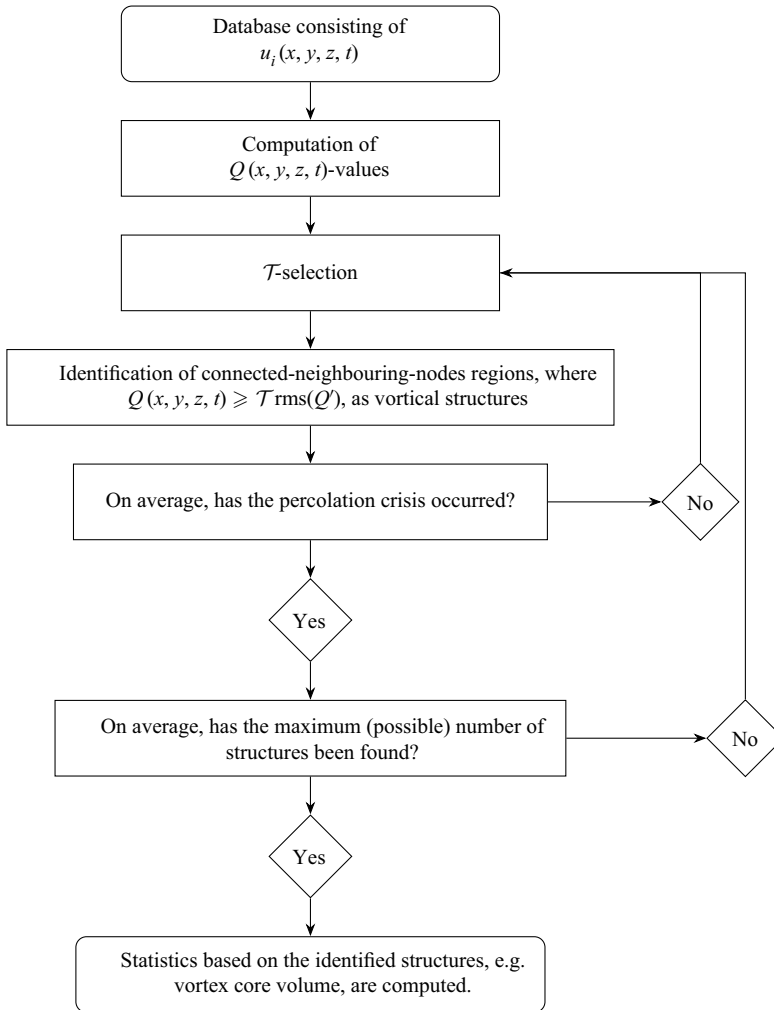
Database consisting of $u_i(x, y, z, t)$

Computation of $Q(x, y, z, t)$-values

$\mathcal{T}$-selection

Identification of connected-neighbouring-nodes regions, where $Q(x, y, z, t) \geqslant \mathcal{T}\,\mathrm{rms}(Q')$, as vortical structures

On average, has the percolation crisis occurred?

No

Yes

On average, has the maximum (possible) number of structures been found?

No

Yes

Statistics based on the identified structures, e.g. vortex core volume, are computed.